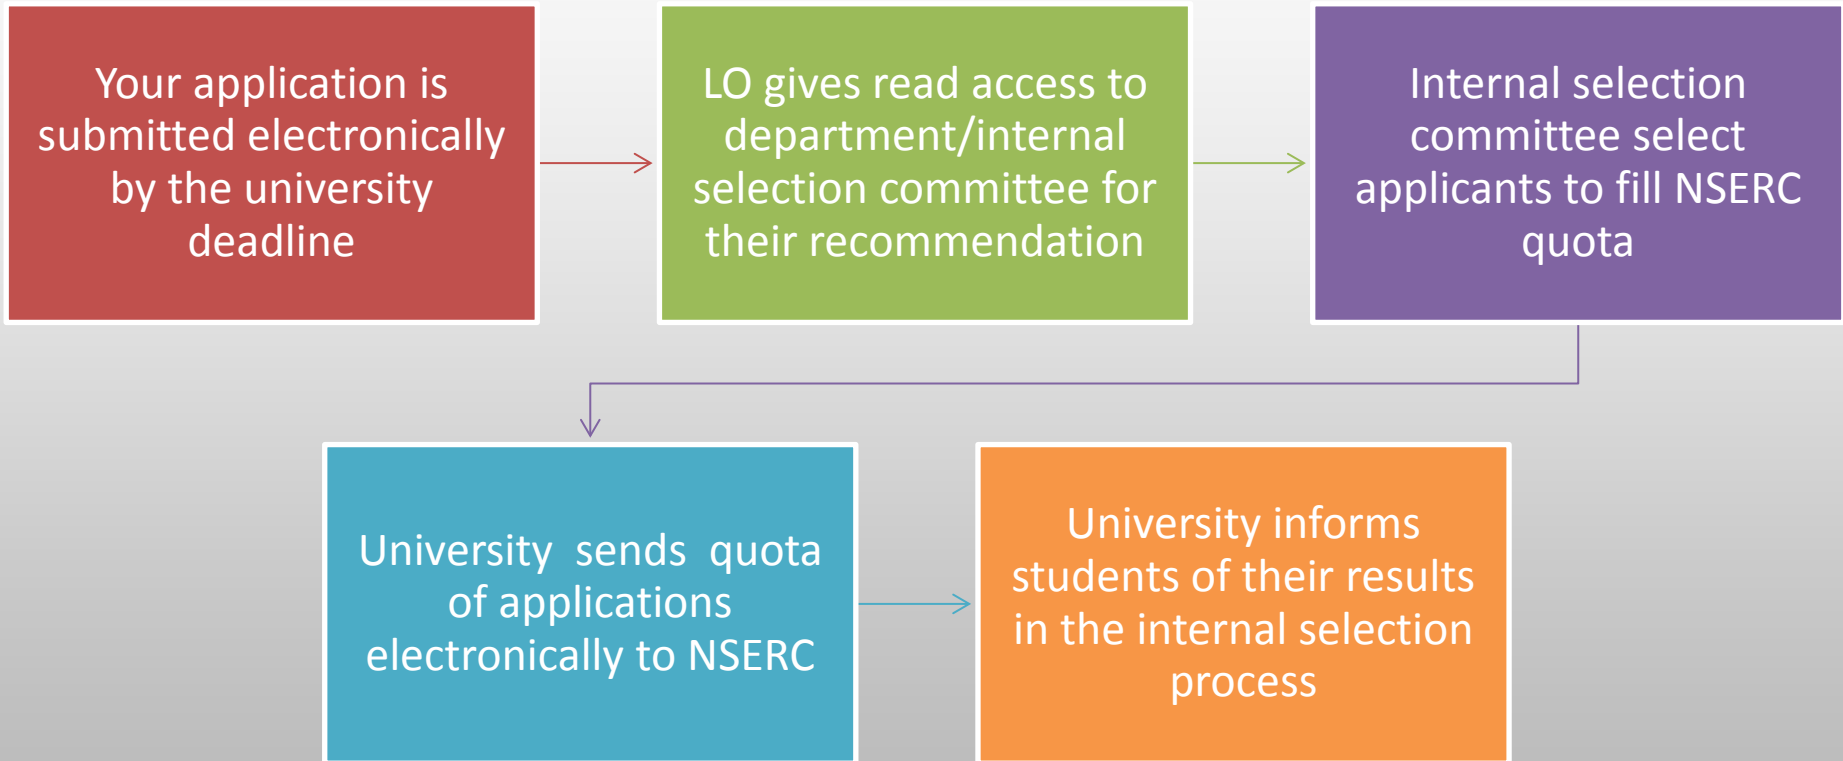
Your application is submitted electronically by the university deadline

LO gives read access to department/internal selection committee for their recommendation

Internal selection committee select applicants to fill NSERC quota

University sends quota of applications electronically to NSERC

University informs students of their results in the internal selection process